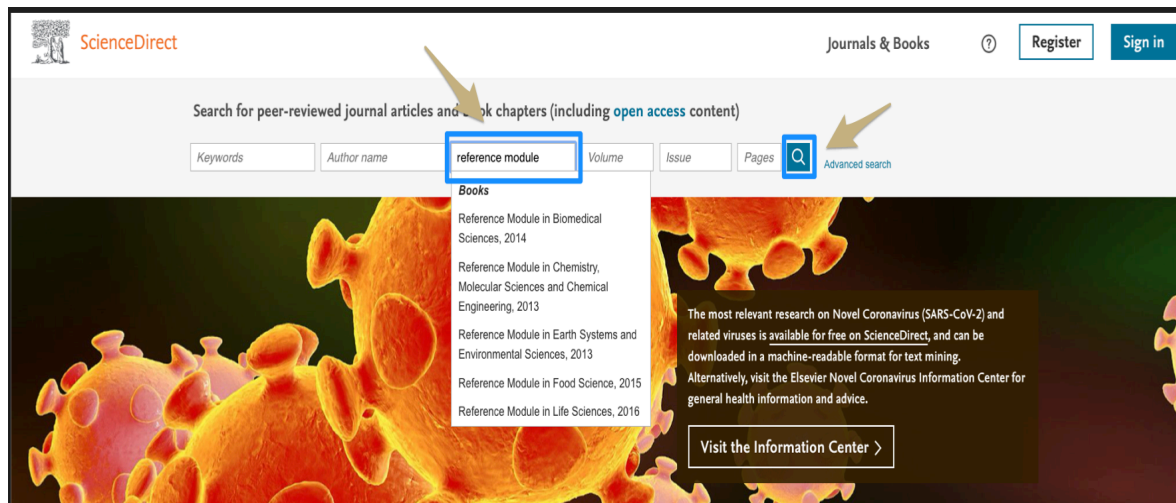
ScienceDirect

Journals & Books

?

Register

Sign in

Search for peer-reviewed journal articles and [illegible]k chapters (including open access content)

Keywords

Author name

reference module

Volume

Issue

Pages

Advanced search

Books

Reference Module in Biomedical Sciences, 2014

Reference Module in Chemistry, Molecular Sciences and Chemical Engineering, 2013

Reference Module in Earth Systems and Environmental Sciences, 2013

Reference Module in Food Science, 2015

Reference Module in Life Sciences, 2016

The most relevant research on Novel Coronavirus (SARS-CoV-2) and related viruses is available for free on ScienceDirect, and can be downloaded in a machine-readable format for text mining. Alternatively, visit the Elsevier Novel Coronavirus Information Center for general health information and advice.

Visit the Information Center ›